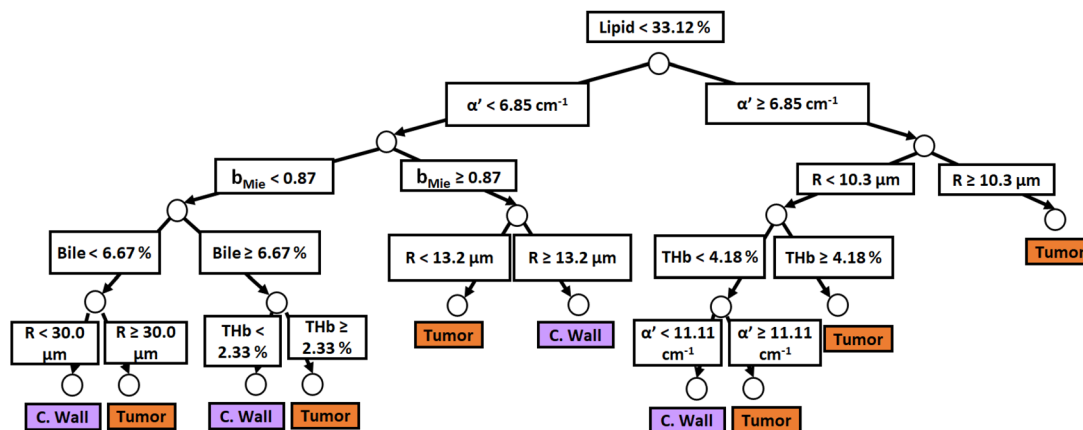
Lipid < 33.12 %

α' < 6.85 cm$^{-1}$

α' ≥ 6.85 cm$^{-1}$

b$_{Mie}$ < 0.87

b$_{Mie}$ ≥ 0.87

R < 10.3 μm

R ≥ 10.3 μm

Bile < 6.67 %

Bile ≥ 6.67 %

R < 13.2 μm

R ≥ 13.2 μm

THb < 4.18 %

THb ≥ 4.18 %

Tumor

R < 30.0 μm

R ≥ 30.0 μm

THb < 2.33 %

THb ≥ 2.33 %

Tumor

C. Wall

α' < 11.11 cm$^{-1}$

α' ≥ 11.11 cm$^{-1}$

Tumor

C. Wall

Tumor

C. Wall

Tumor

C. Wall

Tumor